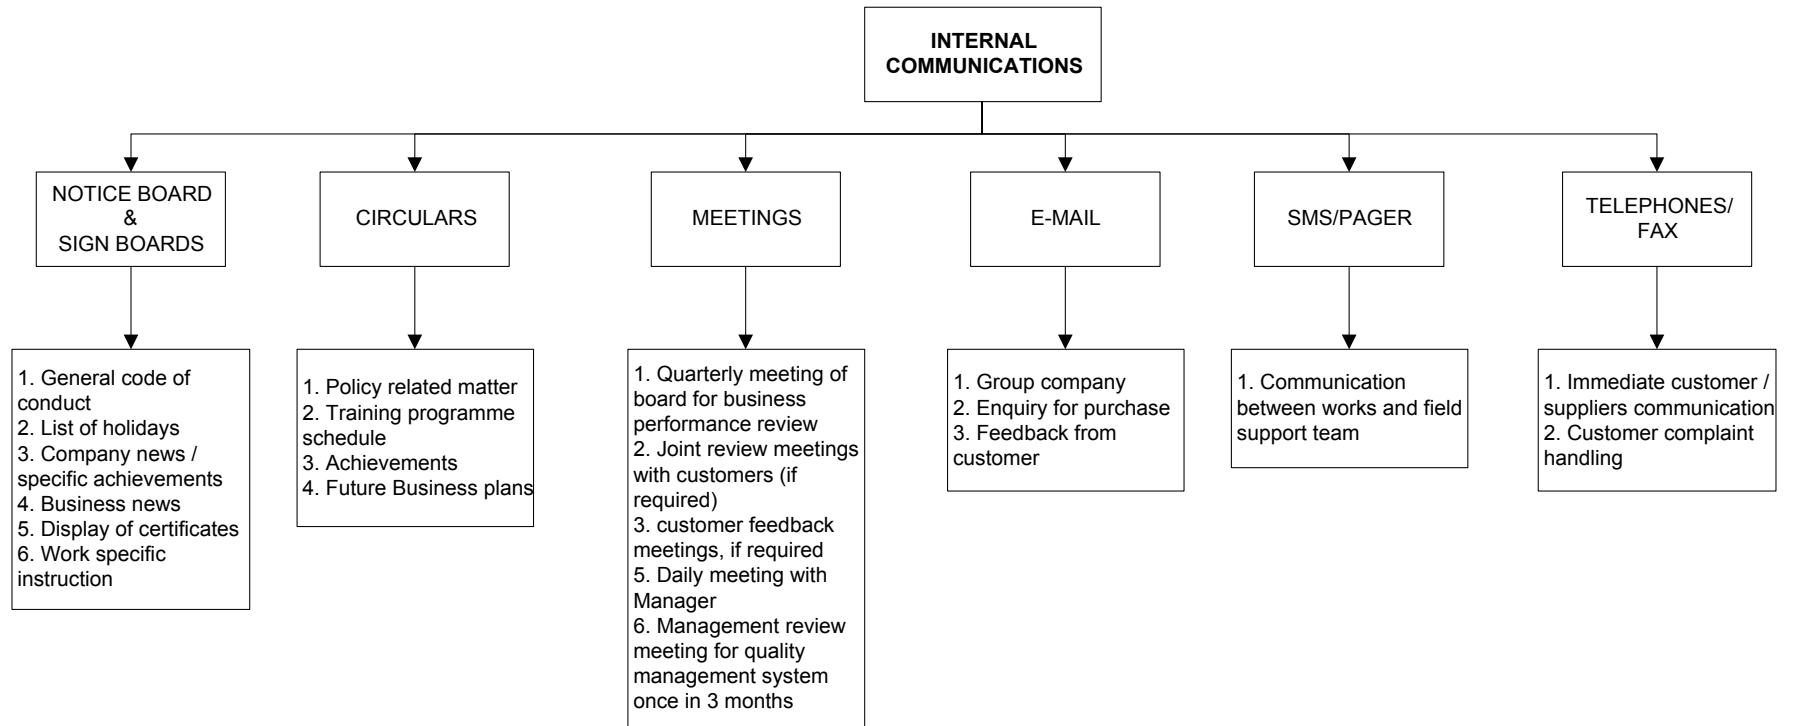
INTERNAL COMMUNICATIONS

NOTICE BOARD & SIGN BOARDS

1. General code of conduct
2. List of holidays
3. Company news / specific achievements
4. Business news
5. Display of certificates
6. Work specific instruction

CIRCULARS

1. Policy related matter
2. Training programme schedule
3. Achievements
4. Future Business plans

MEETINGS

1. Quarterly meeting of board for business performance review
2. Joint review meetings with customers (if required)
3. customer feedback meetings, if required
5. Daily meeting with Manager
6. Management review meeting for quality management system once in 3 months

E-MAIL

1. Group company
2. Enquiry for purchase
3. Feedback from customer

SMS/PAGER

1. Communication between works and field support team

TELEPHONES/ FAX

1. Immediate customer / suppliers communication
2. Customer complaint handling